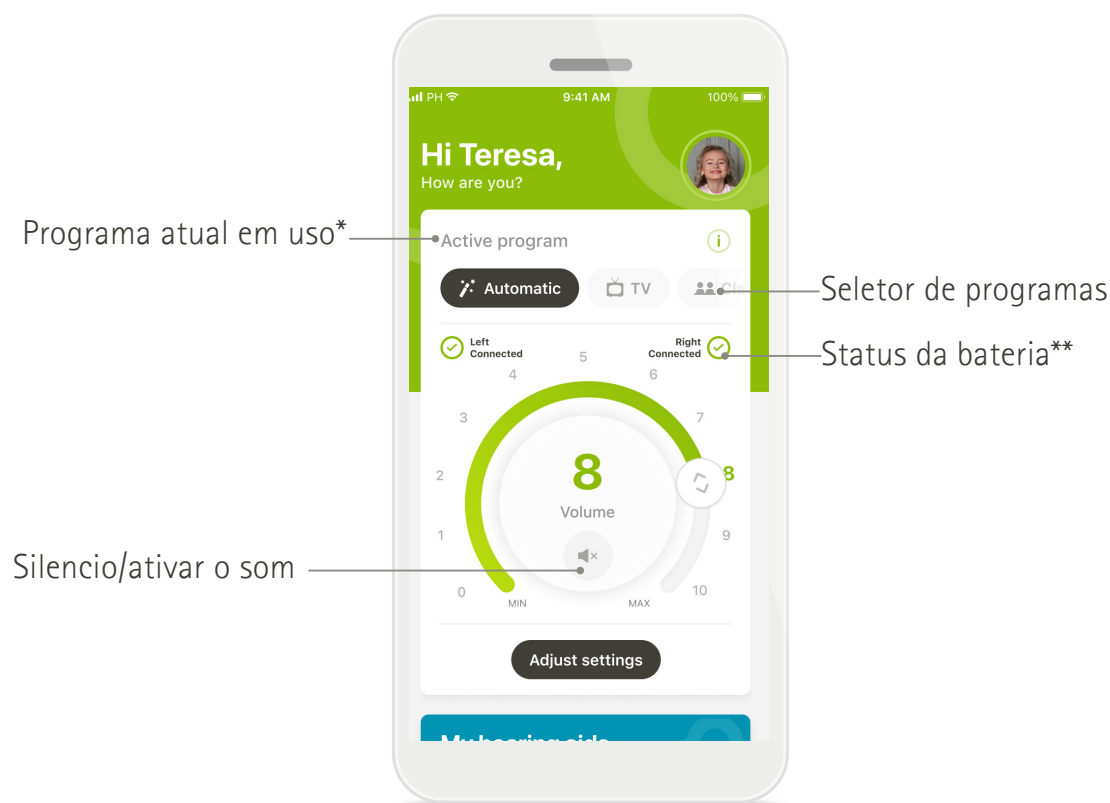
PH 9:41 AM 100%

Hi Teresa,
How are you?

Programa atual em uso*
Active program

Automatic
TV
Cl

Seletor de programas

Left Connected
Right Connected

Status da bateria**

0
1
2
3
4
5
6
7
8
9
10

8
Volume

MIN
MAX

Silencio/ativar o som

Adjust settings

My hearing aids